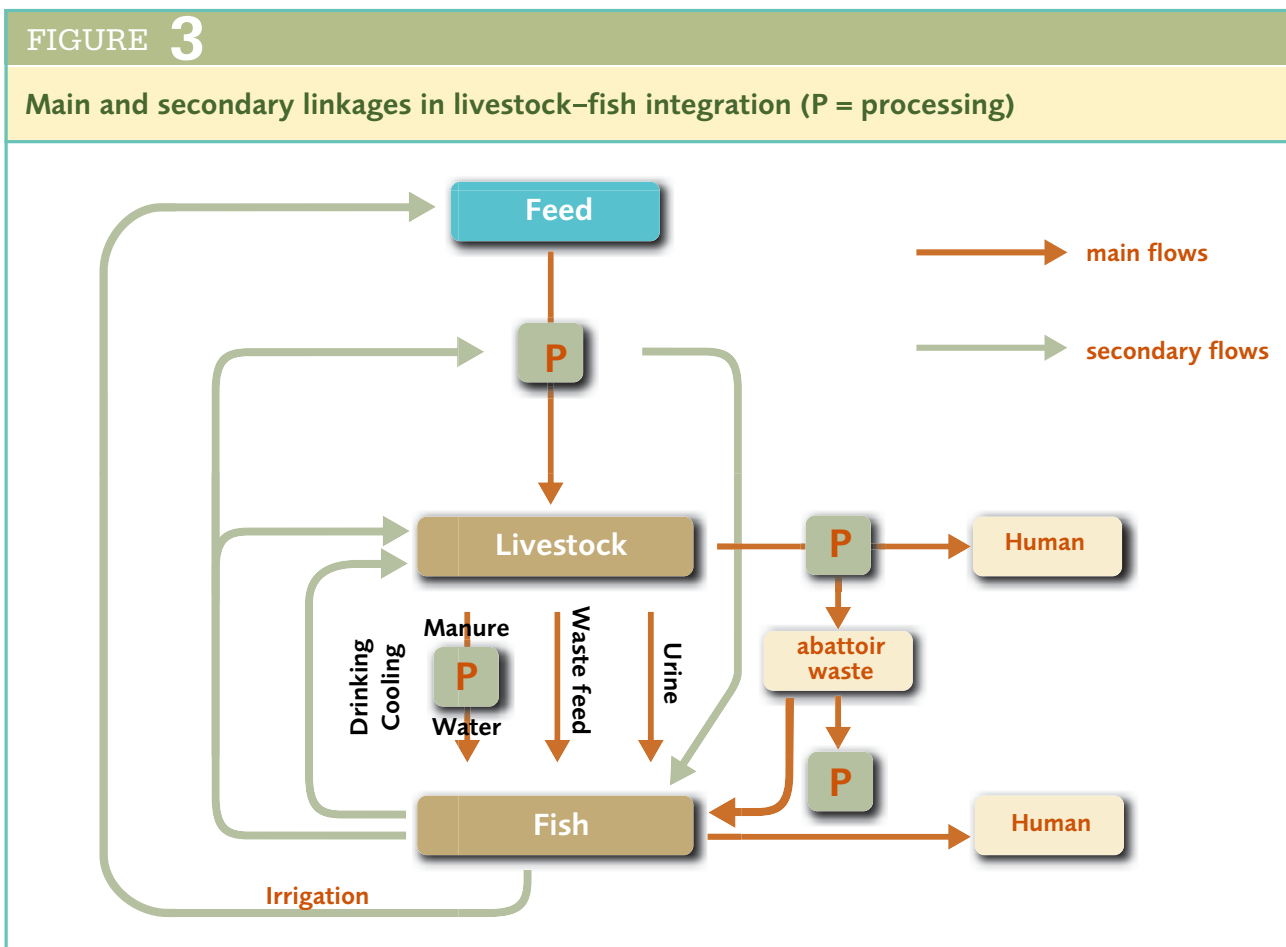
FIGURE 3

Main and secondary linkages in livestock–fish integration (P = processing)

Feed

main flows

P

secondary flows

Livestock

P

Human

Manure

Waste feed

Urine

Drinking Cooling

P

Water

abattoir waste

P

Fish

Human

Irrigation